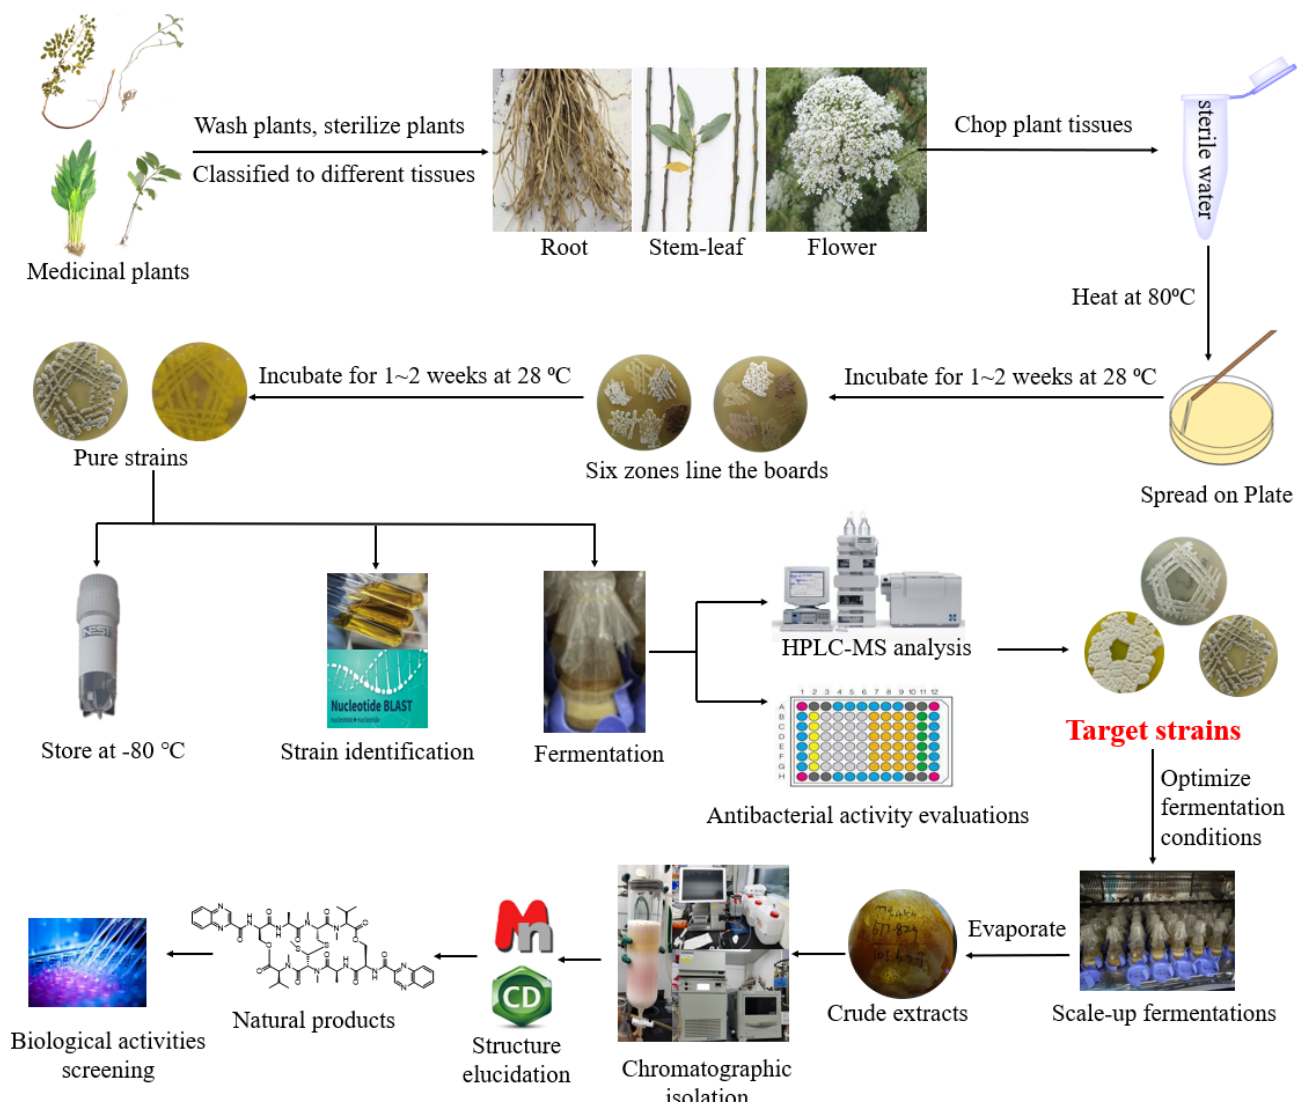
Medicinal plants

Wash plants, sterilize plants

Classified to different tissues

Root

Stem-leaf

Flower

Chop plant tissues

sterile water

Heat at 80ºC

Spread on Plate

Incubate for 1~2 weeks at 28 ºC

Six zones line the boards

Incubate for 1~2 weeks at 28 ºC

Pure strains

Store at -80 °C

Nucleotide BLAST

Strain identification

Fermentation

HPLC-MS analysis

1 2 3 4 5 6 7 8 9 10 11 12

A B C D E F G H

Antibacterial activity evaluations

Target strains

Optimize fermentation conditions

Scale-up fermentations

Evaporate

Crude extracts

Chromatographic isolation

Structure elucidation

Natural products

Biological activities screening